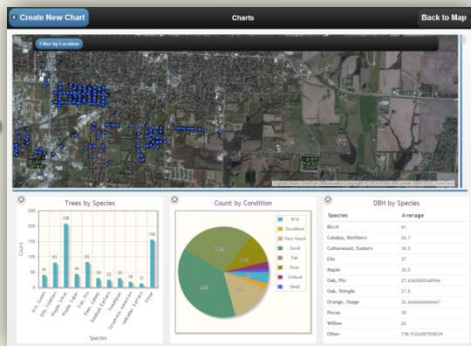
Create New Chart

Charts

Back to Map

Filter by Location

Trees by Species

Count

Species

Count by Condition

Wilt
Excellent
Very Good
Good
Fair
Poor
Critical
Dead

DBH by Species

| Species | Average |
|---|---|
| Birch | 41 |
| Catalpa, Northern | 26.7 |
| Cottonwood, Eastern | 30.5 |
| Elm | 37 |
| Maple | 30.5 |
| Oak, Pin | 27.6 |
| Oak, Shingle | 27.5 |
| Orange, Osage | 32.6 |
| Pecan | 30 |
| Willow | 26 |
| Other | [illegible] |